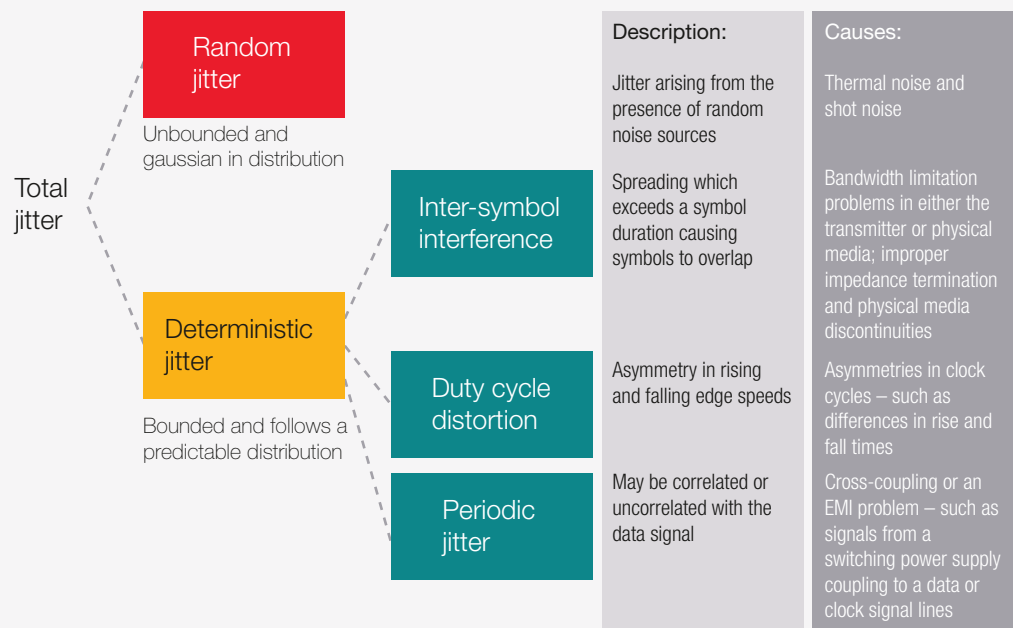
Total jitter

Random jitter

Unbounded and gaussian in distribution

Deterministic jitter

Bounded and follows a predictable distribution

Inter-symbol interference

Duty cycle distortion

Periodic jitter

| Description: | Causes: |
|---|---|
| Jitter arising from the presence of random noise sources | Thermal noise and shot noise |
| Spreading which exceeds a symbol duration causing symbols to overlap | Bandwidth limitation problems in either the transmitter or physical media; improper impedance termination and physical media discontinuities |
| Asymmetry in rising and falling edge speeds | Asymmetries in clock cycles – such as differences in rise and fall times |
| May be correlated or uncorrelated with the data signal | Cross-coupling or an EMI problem – such as signals from a switching power supply coupling to a data or clock signal lines |